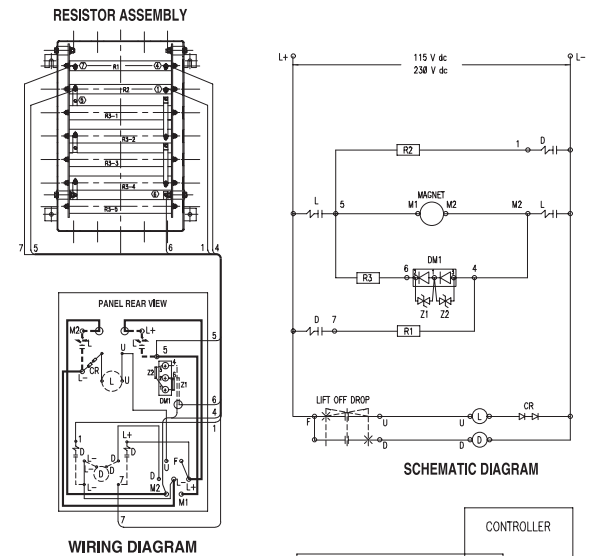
RESISTOR ASSEMBLY

7
4
1
R1
R2
3
R3-1
R3-2
R3-3
R3-4
6
R3-5

7 5 6 1 4

PANEL REAR VIEW

M2 L+
5
CR
L- L U
Z2
Z1
DM1
6
4
1
L+
D L-
D
F
L-
D
U
M2
L+
M1
7

WIRING DIAGRAM

L+ L-
115 V dc
230 V dc

R2
1 D
L
5
MAGNET
M1 M2
M2 L
DM1
6 4
R3
Z1 Z2
D 7
R1

LIFT OFF DROP
F U
U L
CR
D
D D

SCHEMATIC DIAGRAM

CONTROLLER